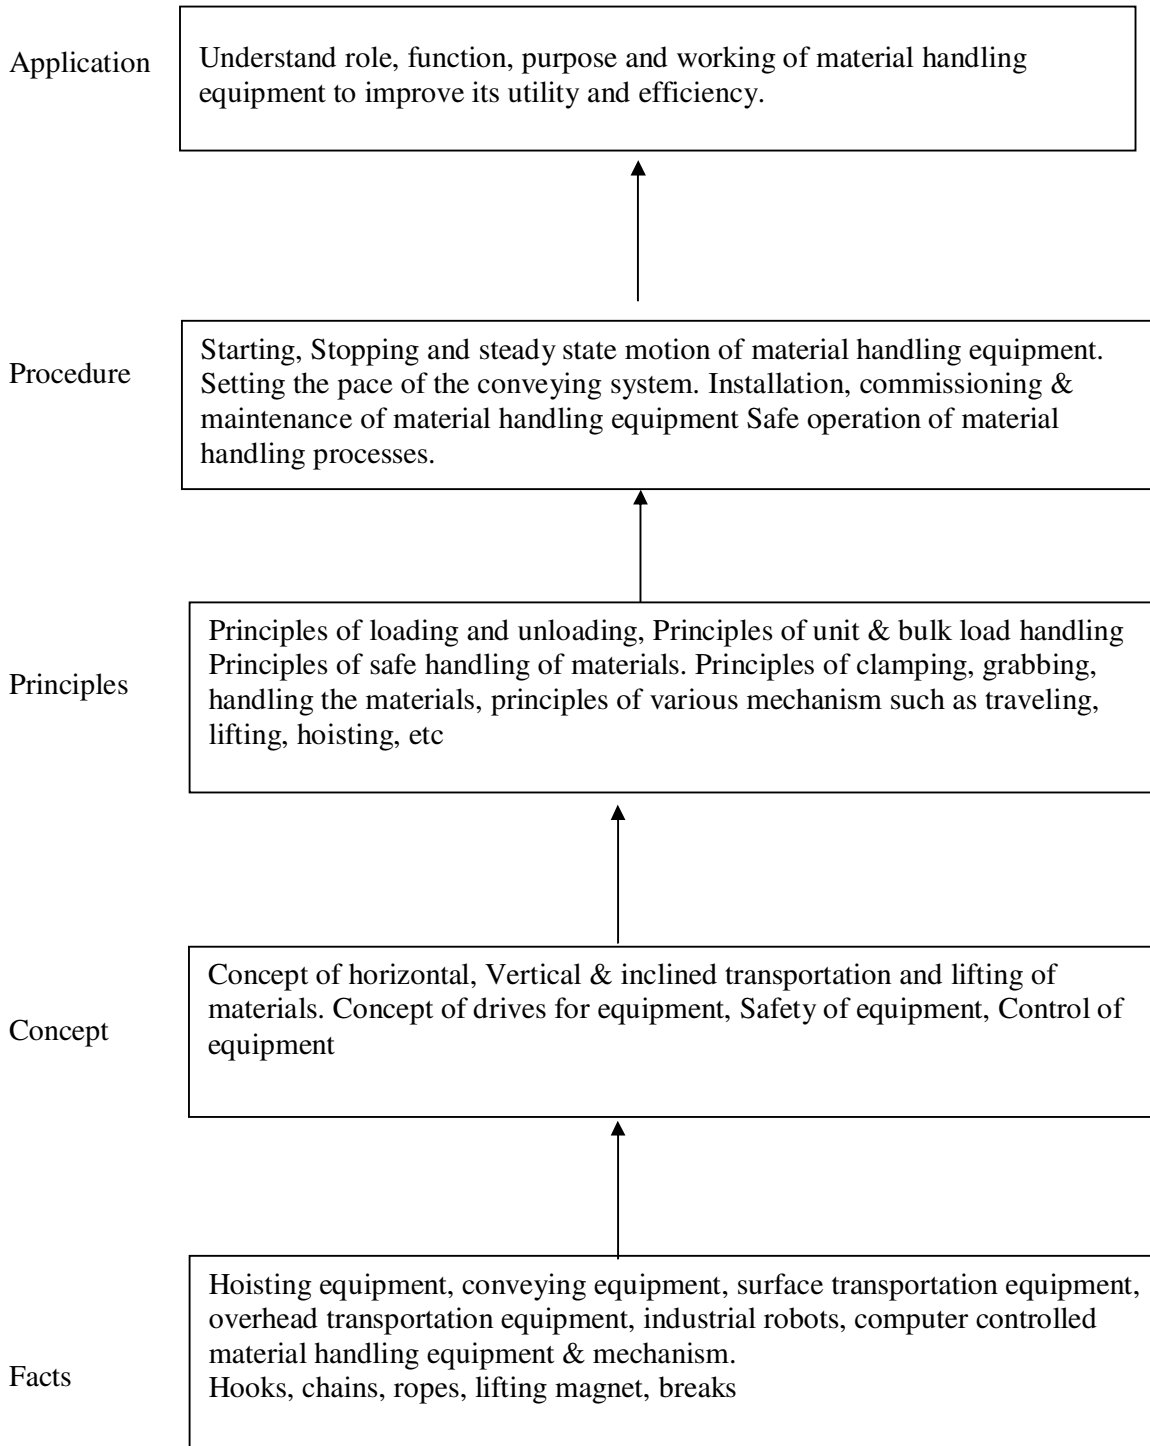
Application

Understand role, function, purpose and working of material handling equipment to improve its utility and efficiency.

Procedure

Starting, Stopping and steady state motion of material handling equipment. Setting the pace of the conveying system. Installation, commissioning & maintenance of material handling equipment Safe operation of material handling processes.

Principles

Principles of loading and unloading, Principles of unit & bulk load handling Principles of safe handling of materials. Principles of clamping, grabbing, handling the materials, principles of various mechanism such as traveling, lifting, hoisting, etc

Concept

Concept of horizontal, Vertical & inclined transportation and lifting of materials. Concept of drives for equipment, Safety of equipment, Control of equipment

Facts

Hoisting equipment, conveying equipment, surface transportation equipment, overhead transportation equipment, industrial robots, computer controlled material handling equipment & mechanism.
Hooks, chains, ropes, lifting magnet, breaks